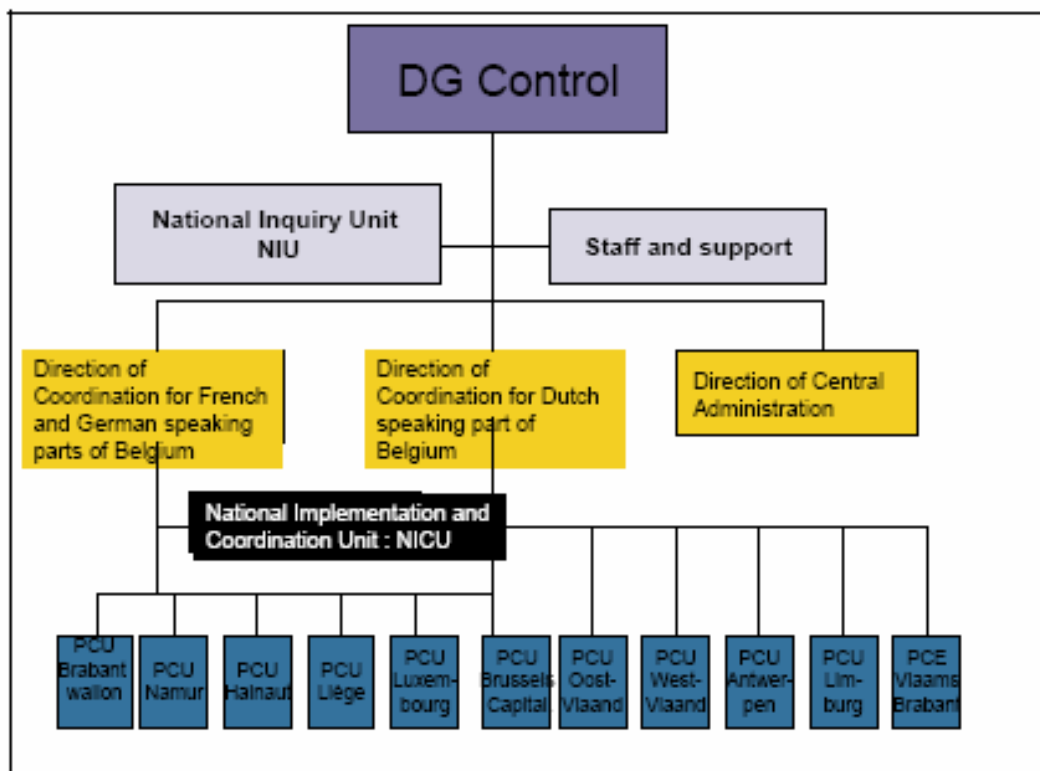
DG Control

National Inquiry Unit
NIU

Staff and support

Direction of Coordination for French and German speaking parts of Belgium

Direction of Coordination for Dutch speaking part of Belgium

Direction of Central Administration

National Implementation and Coordination Unit : NICU

PCU Brabant wallon

PCU Namur

PCU Hainaut

PCU Liège

PCU Luxembourg

PCU Brussels Capital

PCU Oost-Vlaand

PCU West-Vlaand

PCU Antwerpen

PCU Limburg

PCE Vlaams Brabant